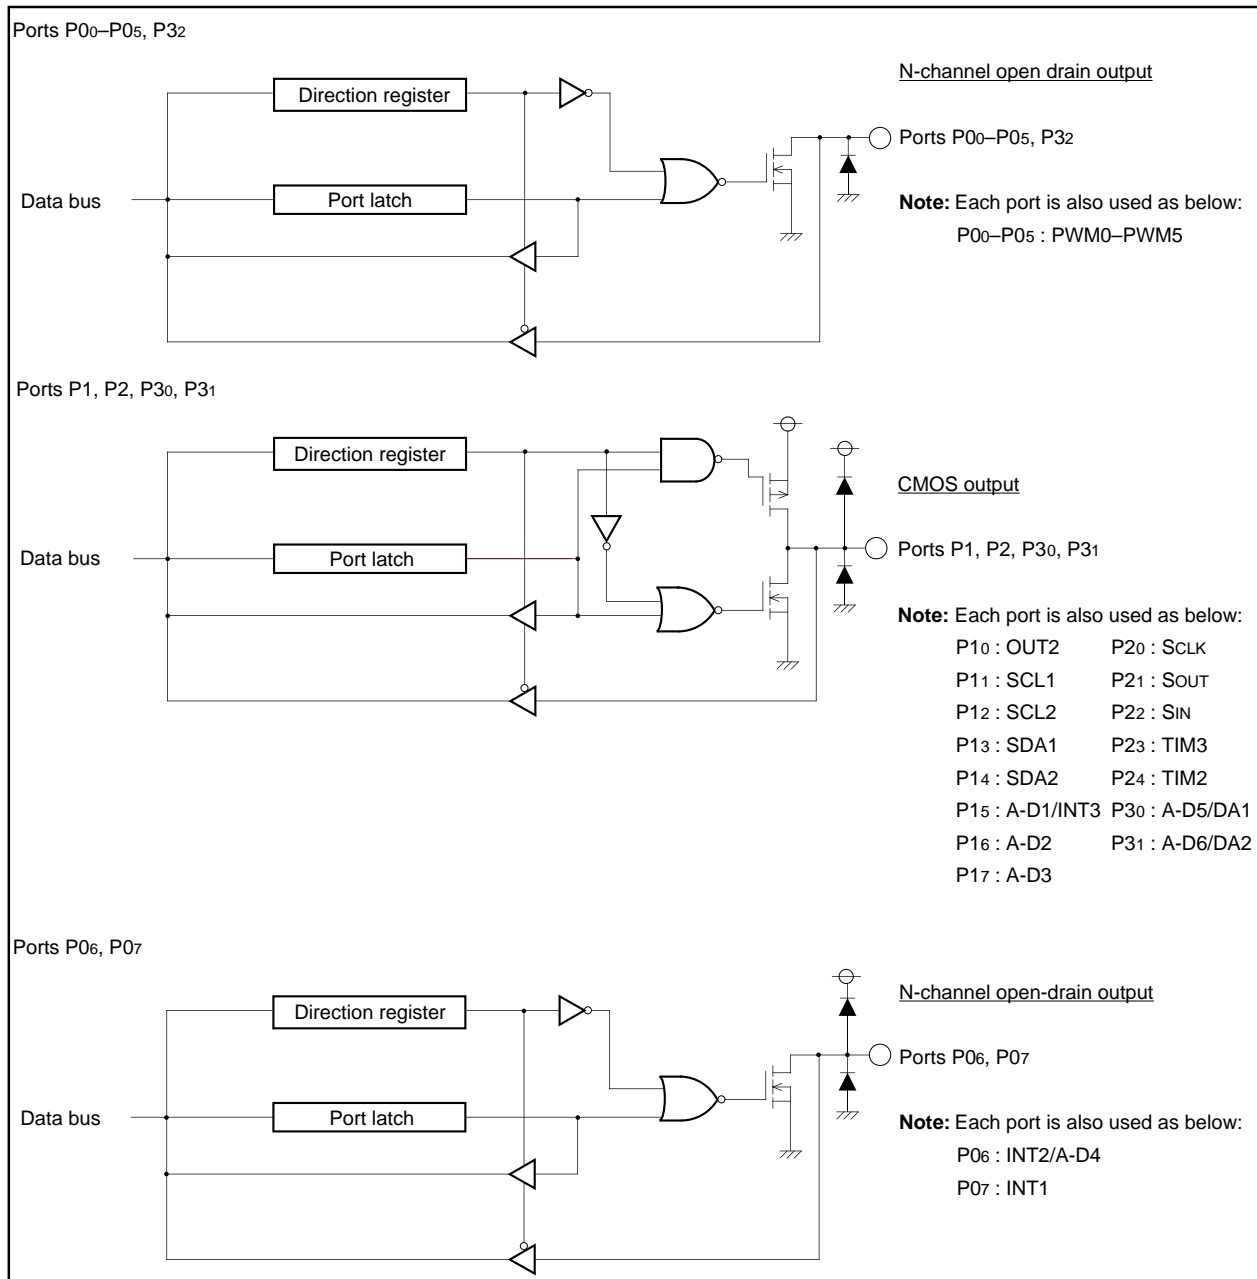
Ports $P0_0$–$P0_5$, $P3_2$

Direction register

N-channel open drain output

Ports $P0_0$–$P0_5$, $P3_2$

Data bus

Port latch

**Note:** Each port is also used as below:
$P0_0$–$P0_5$ : PWM0–PWM5

Ports P1, P2, $P3_0$, $P3_1$

Direction register

CMOS output

Data bus

Port latch

Ports P1, P2, $P3_0$, $P3_1$

**Note:** Each port is also used as below:

| | |
|---|---|
| $P1_0$ : OUT2 | $P2_0$ : SCLK |
| $P1_1$ : SCL1 | $P2_1$ : SOUT |
| $P1_2$ : SCL2 | $P2_2$ : SIN |
| $P1_3$ : SDA1 | $P2_3$ : TIM3 |
| $P1_4$ : SDA2 | $P2_4$ : TIM2 |
| $P1_5$ : A-D1/INT3 | $P3_0$ : A-D5/DA1 |
| $P1_6$ : A-D2 | $P3_1$ : A-D6/DA2 |
| $P1_7$ : A-D3 | |

Ports $P0_6$, $P0_7$

Direction register

N-channel open-drain output

Ports $P0_6$, $P0_7$

Data bus

Port latch

**Note:** Each port is also used as below:
$P0_6$ : INT2/A-D4
$P0_7$ : INT1